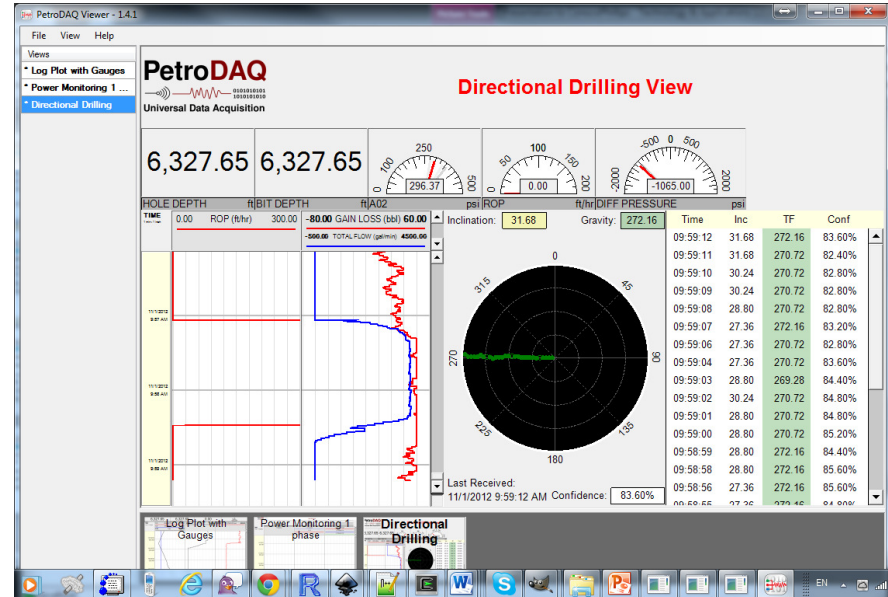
PetroDAQ Viewer - 1.4.1

File View Help

Views
* Log Plot with Gauges
* Power Monitoring 1 ...
* Directional Drilling

PetroDAQ
Universal Data Acquisition

Directional Drilling View

6,327.65 6,327.65

250 100 500 0 296.37
100 50 150 0 200 0.00
-500 0 500 -2000 2000 -1065.00

HOLE DEPTH ft BIT DEPTH ft A02 psi ROP ft/hr DIFF PRESSURE psi

TIME 0.00 ROP (ft/hr) 300.00 -80.00 GAIN LOSS (bbl) 60.00 -500.00 TOTAL FLOW (gal/min) 4500.00

11/1/2012 9:57 AM
11/1/2012 9:58 AM
11/1/2012 9:59 AM

Inclination: 31.68 Gravity: 272.16

0 45 90 135 180 225 270 315

Last Received:
11/1/2012 9:59:12 AM Confidence: 83.60%

| Time | Inc | TF | Conf |
|---|---|---|---|
| 09:59:12 | 31.68 | 272.16 | 83.60% |
| 09:59:11 | 31.68 | 270.72 | 82.40% |
| 09:59:10 | 30.24 | 270.72 | 82.80% |
| 09:59:09 | 30.24 | 270.72 | 82.80% |
| 09:59:08 | 28.80 | 270.72 | 82.80% |
| 09:59:07 | 27.36 | 272.16 | 83.20% |
| 09:59:06 | 27.36 | 270.72 | 82.80% |
| 09:59:04 | 27.36 | 270.72 | 83.60% |
| 09:59:03 | 28.80 | 269.28 | 84.40% |
| 09:59:02 | 30.24 | 270.72 | 84.80% |
| 09:59:01 | 28.80 | 270.72 | 84.80% |
| 09:59:00 | 28.80 | 270.72 | 85.20% |
| 09:58:59 | 28.80 | 272.16 | 84.40% |
| 09:58:58 | 28.80 | 272.16 | 85.60% |
| 09:58:56 | 27.36 | 272.16 | 85.60% |

Log Plot with Gauges
Power Monitoring 1 phase
Directional Drilling

EN